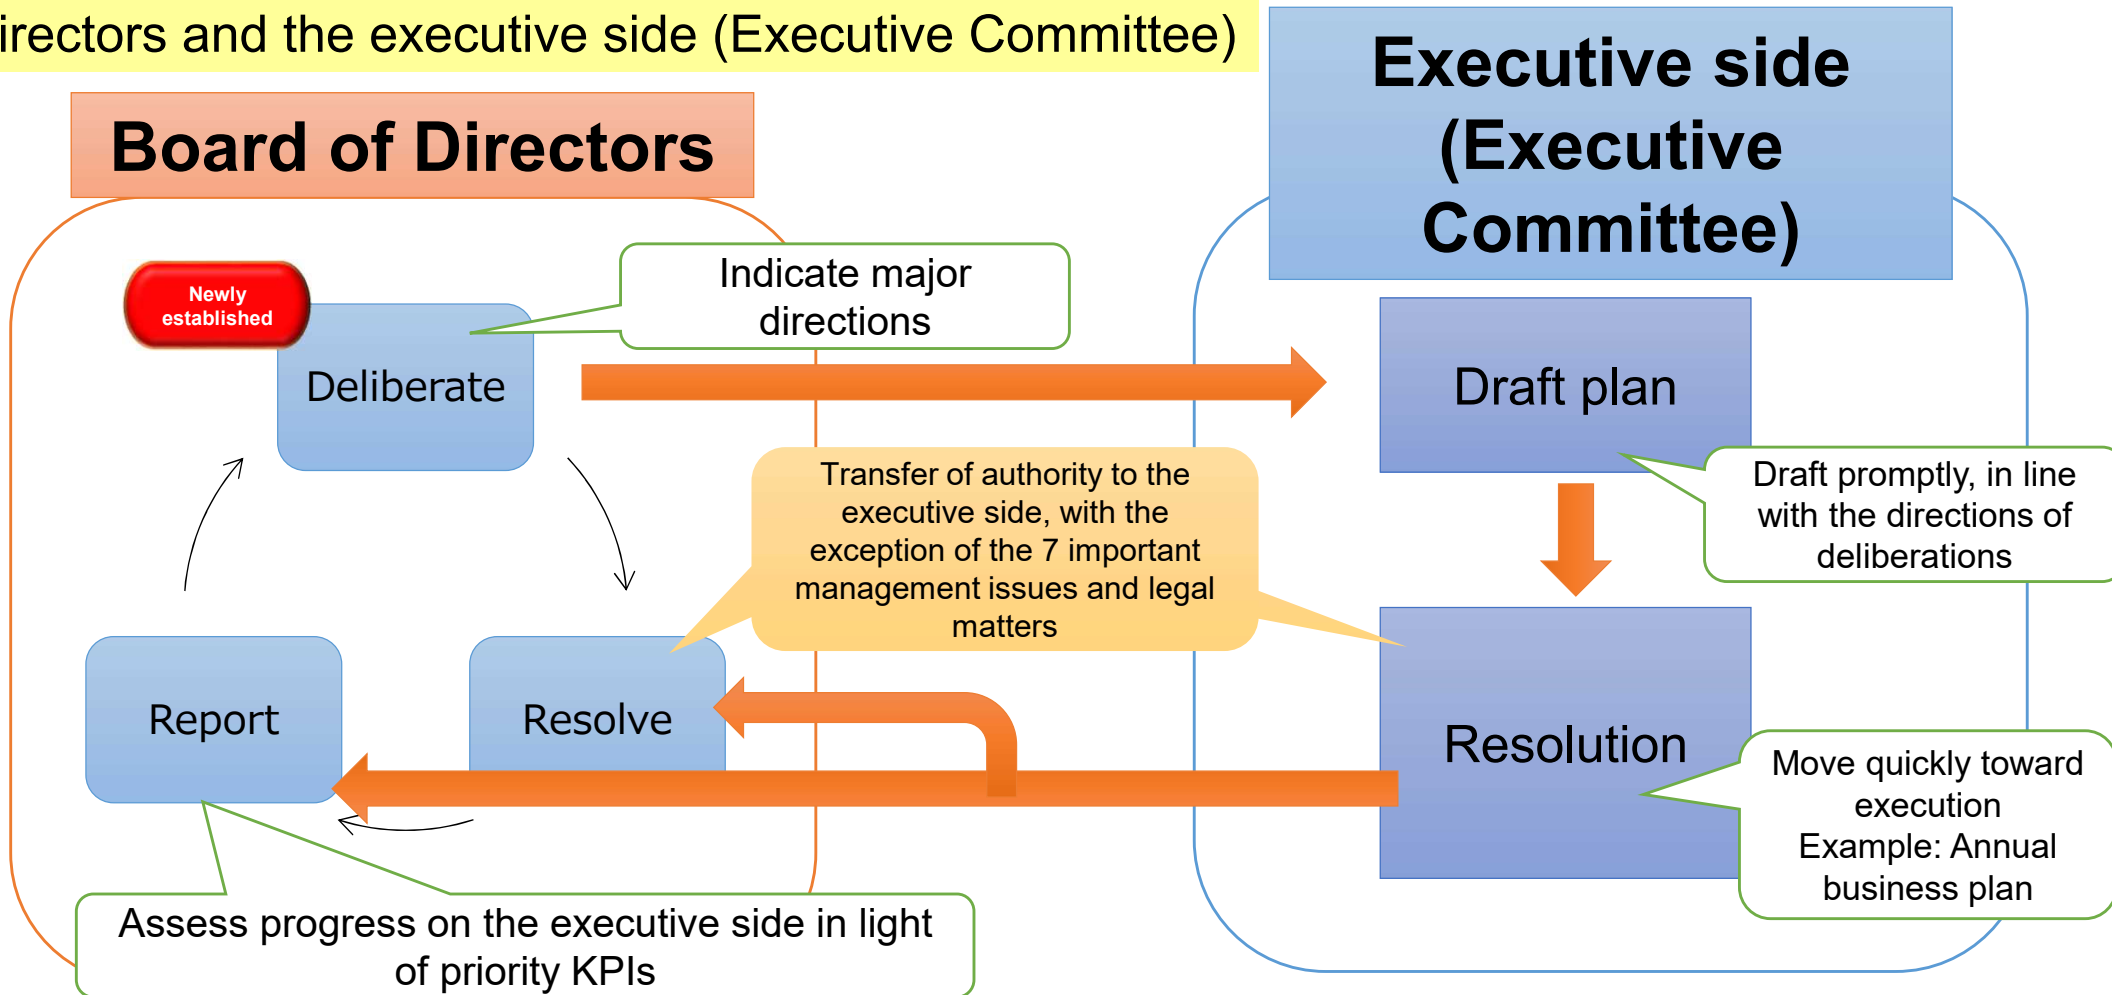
irectors and the executive side (Executive Committee)

Board of Directors

Newly established

Deliberate

Indicate major directions

Executive side (Executive Committee)

Draft plan

Draft promptly, in line with the directions of deliberations

Transfer of authority to the executive side, with the exception of the 7 important management issues and legal matters

Report

Resolve

Resolution

Move quickly toward execution
Example: Annual business plan

Assess progress on the executive side in light of priority KPIs